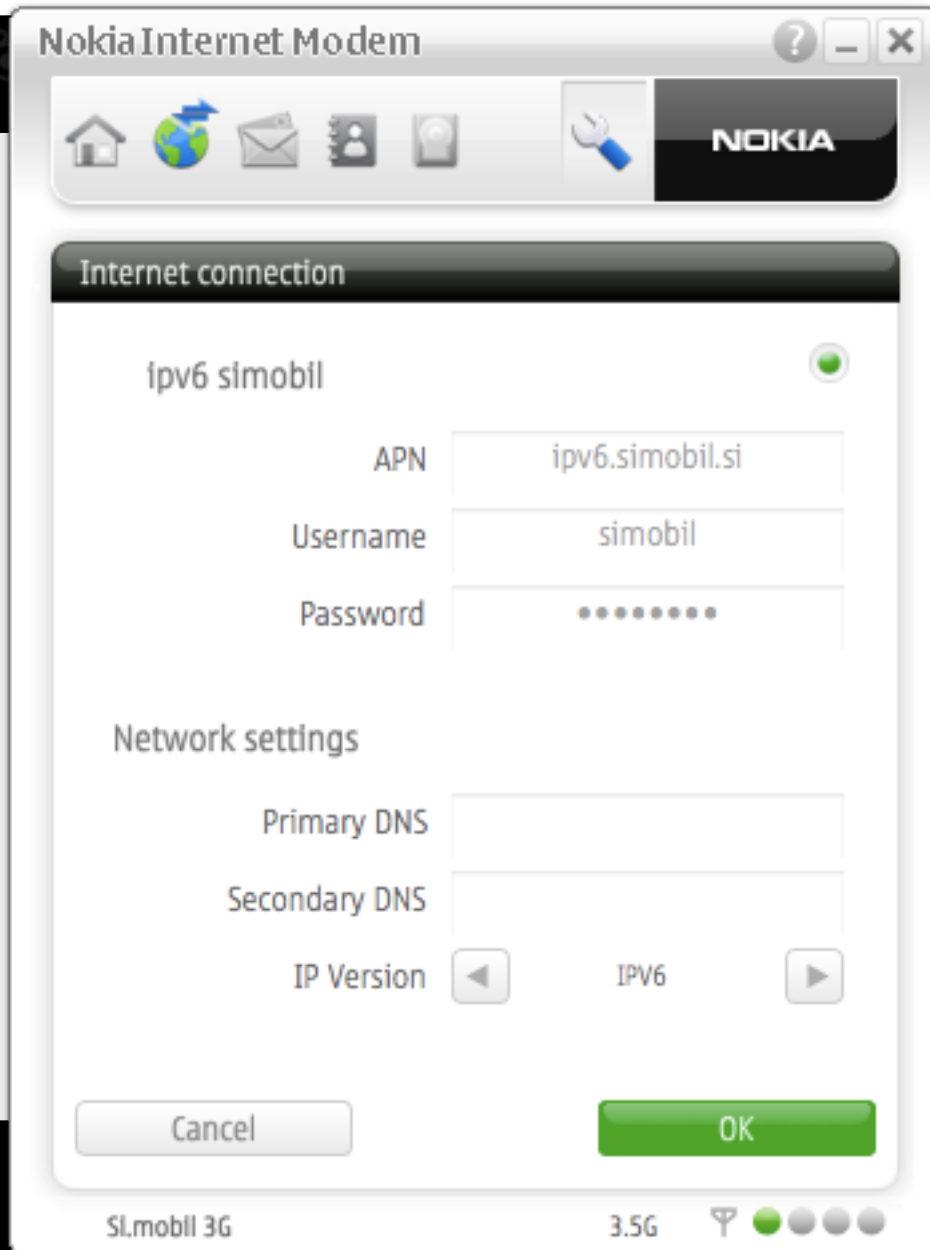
Nokia Internet Modem

?

NOKIA

Internet connection

ipv6 simobil

APN ipv6.simobil.si

Username simobil

Password ••••••••

Network settings

Primary DNS

Secondary DNS

IP Version IPV6

Cancel

OK

Si.mobil 3G

3.5G